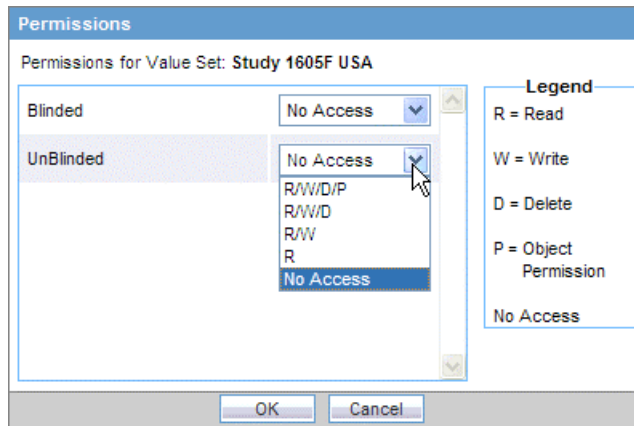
Permissions

Permissions for Value Set: **Study 1605F USA**

Blinded
No Access

UnBlinded
No Access

R/W/D/P
R/W/D
R/W
R
No Access

Legend
R = Read
W = Write
D = Delete
P = Object Permission
No Access

OK
Cancel